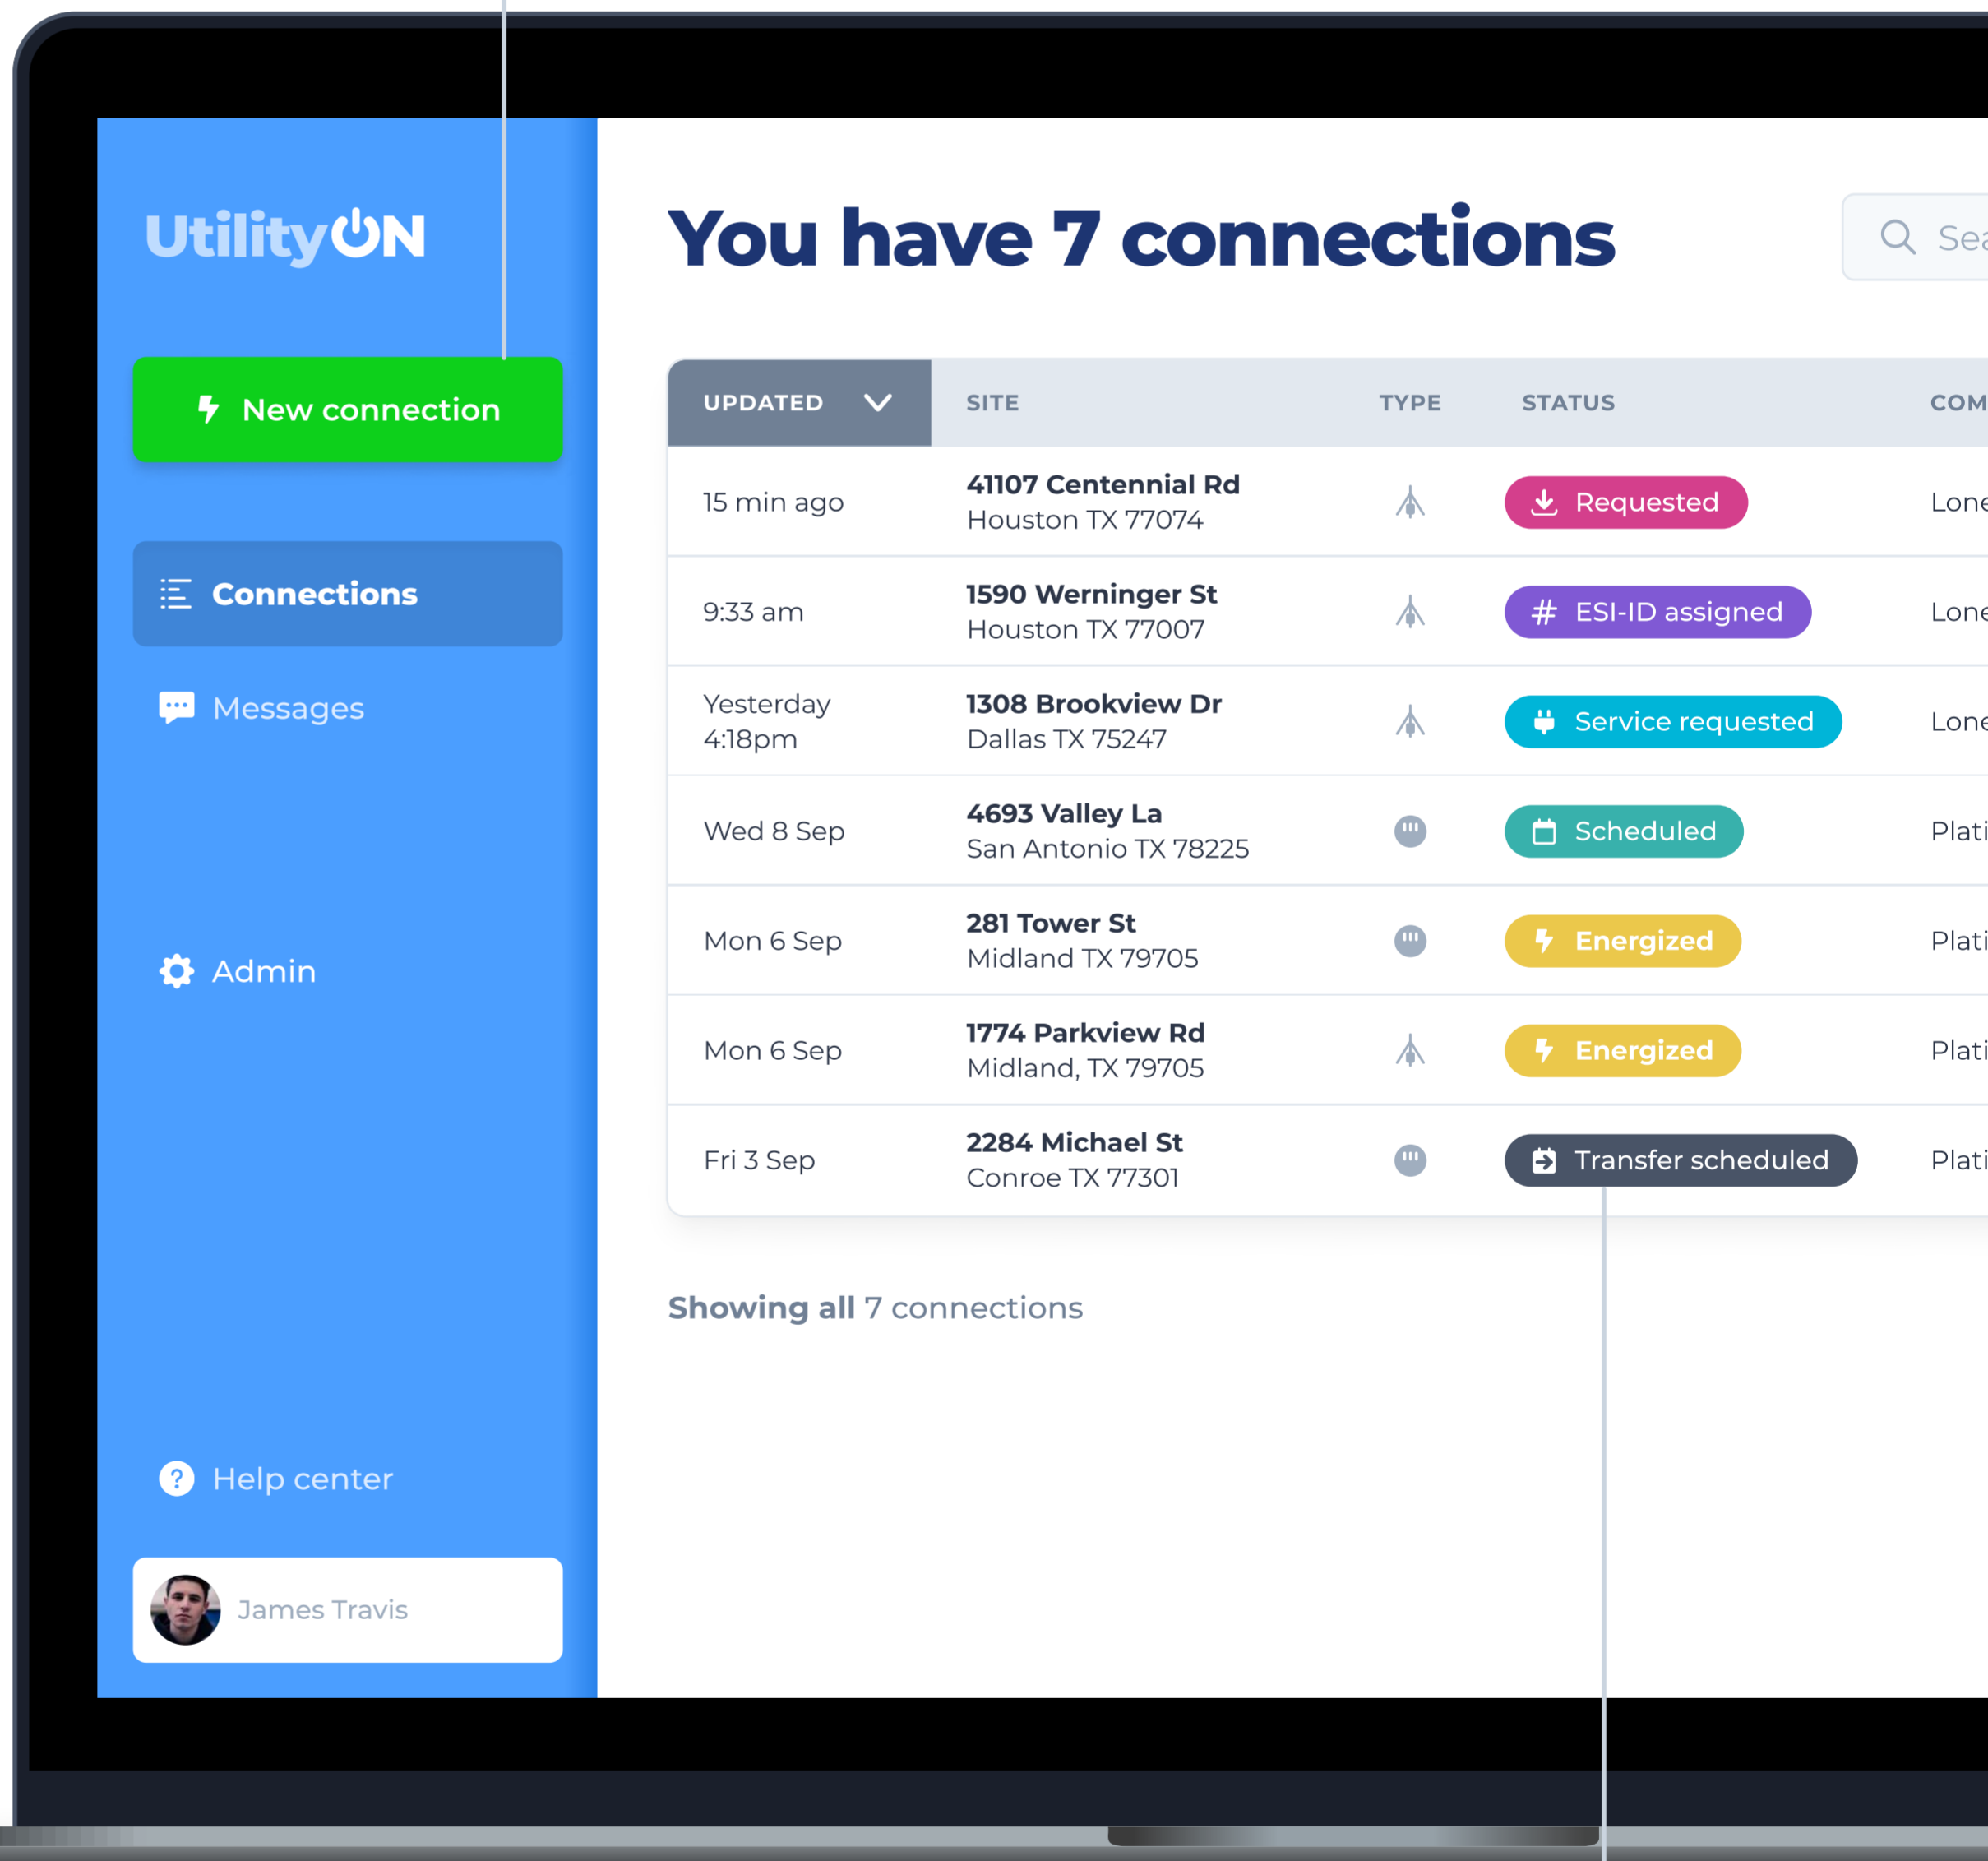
UtilityON

New connection

Connections

Messages

Admin

Help center

James Travis

You have 7 connections

Sea

| UPDATED | SITE | TYPE | STATUS | COM |
|---|---|---|---|---|
| 15 min ago | 41107 Centennial Rd Houston TX 77074 | | Requested | Lone |
| 9:33 am | 1590 Werninger St Houston TX 77007 | | # ESI-ID assigned | Lone |
| Yesterday 4:18pm | 1308 Brookview Dr Dallas TX 75247 | | Service requested | Lone |
| Wed 8 Sep | 4693 Valley La San Antonio TX 78225 | | Scheduled | Plati |
| Mon 6 Sep | 281 Tower St Midland TX 79705 | | Energized | Plati |
| Mon 6 Sep | 1774 Parkview Rd Midland, TX 79705 | | Energized | Plati |
| Fri 3 Sep | 2284 Michael St Conroe TX 77301 | | Transfer scheduled | Plati |

Showing all 7 connections